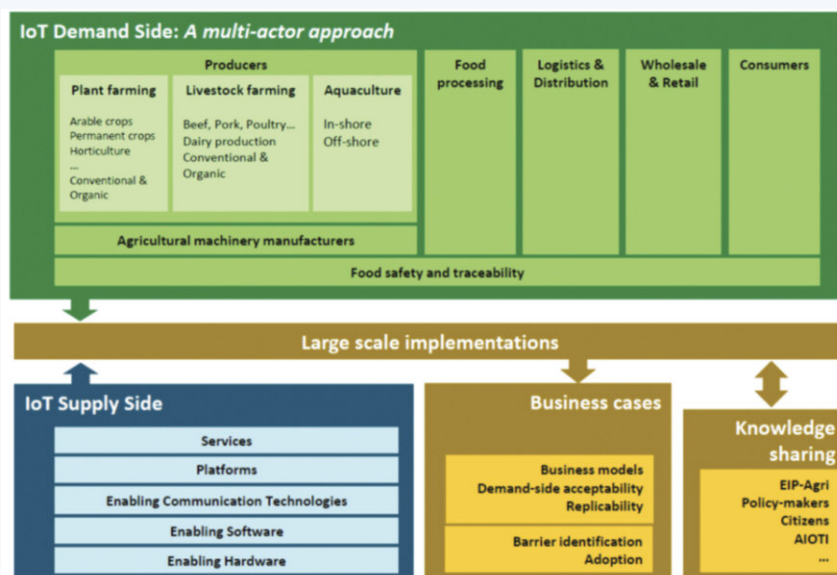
IoT Demand Side: *A multi-actor approach*

Producers

Plant farming

Arable crops
Permanent crops
Horticulture
...
Conventional & Organic

Livestock farming

Beef, Pork, Poultry...
Dairy production
Conventional & Organic

Aquaculture

In-shore
Off-shore

Food processing

Logistics & Distribution

Wholesale & Retail

Consumers

Agricultural machinery manufacturers

Food safety and traceability

Large scale implementations

IoT Supply Side

Services

Platforms

Enabling Communication Technologies

Enabling Software

Enabling Hardware

Business cases

Business models
Demand-side acceptability
Replicability

Barrier identification
Adoption

Knowledge sharing

EIP-Agri
Policy-makers
Citizens
AIOTI
...